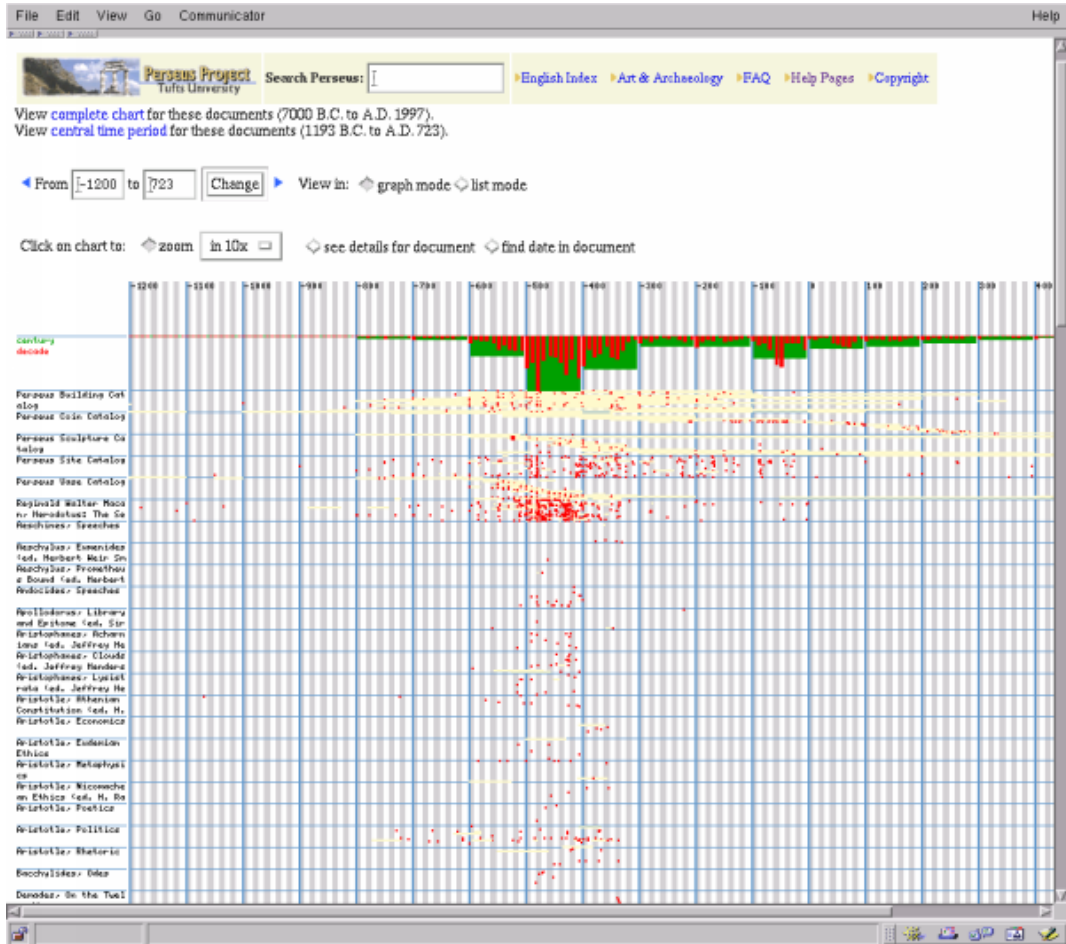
File Edit View Go Communicator Help

Perseus Project Tufts University Search Perseus: English Index Art & Archaeology FAQ Help Pages Copyright

View complete chart for these documents (7000 B.C. to A.D. 1997).
View central time period for these documents (1193 B.C. to A.D. 723).

From -1200 to 723 Change View in: graph mode list mode

Click on chart to: zoom in 10x see details for document find date in document

-1200 -1100 -1000 -900 -800 -700 -600 -500 -400 -300 -200 -100 0 100 200 300 400

century
decade

Perseus Building Catalog
Perseus Coin Catalog
Perseus Sculpture Catalog
Perseus Site Catalog
Perseus Vase Catalog
Reginald Walter Macan, Herodotus: The Se
Aeschines, Speeches
Aeschylus, Eumenides (ed. Herbert Weir Sm
Aeschylus, Prometheus Bound (ed. Herbert
Andocides, Speeches
Apollodorus, Library and Epitome (ed. Sir
Aristophanes, Acharnians (ed. Jeffrey He
Aristophanes, Clouds (ed. Jeffrey Henders
Aristophanes, Lysistrata (ed. Jeffrey He
Aristotle, Athenian Constitution (ed. H.
Aristotle, Economics
Aristotle, Eudemian Ethics
Aristotle, Metaphysics
Aristotle, Nicomachean Ethics (ed. H. Ra
Aristotle, Poetics
Aristotle, Politics
Aristotle, Rhetoric
Bacchylides, Odes
Demades, On the Twel